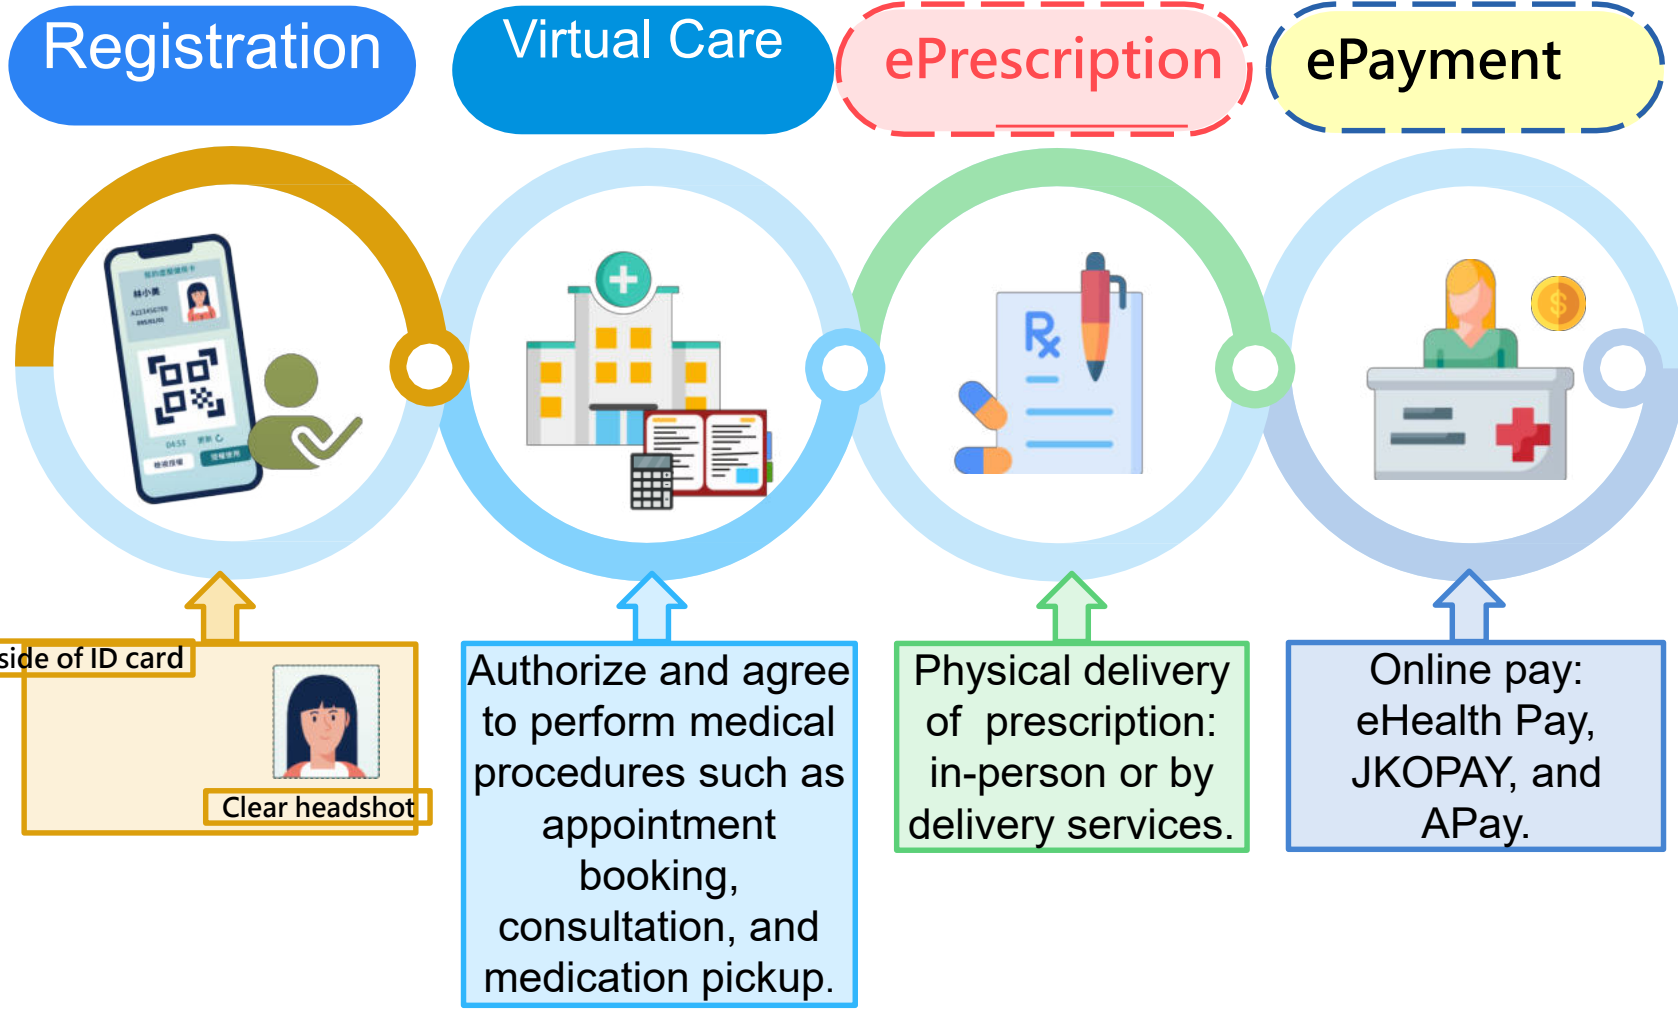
Registration

Virtual Care

ePrescription

ePayment

side of ID card

Clear headshot

Authorize and agree to perform medical procedures such as appointment booking, consultation, and medication pickup.

Physical delivery of prescription: in-person or by delivery services.

Online pay: eHealth Pay, JKOPAY, and APay.